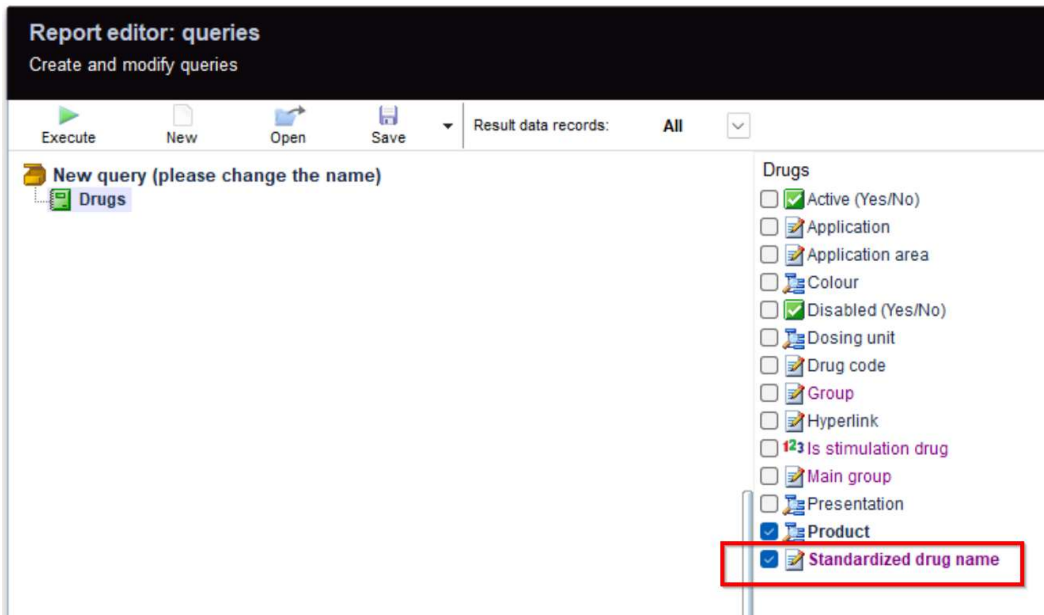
Report editor: queries
Create and modify queries

Execute
New
Open
Save
Result data records:
All

New query (please change the name)
Drugs

Drugs
Active (Yes/No)
Application
Application area
Colour
Disabled (Yes/No)
Dosing unit
Drug code
Group
Hyperlink
123 Is stimulation drug
Main group
Presentation
Product
Standardized drug name